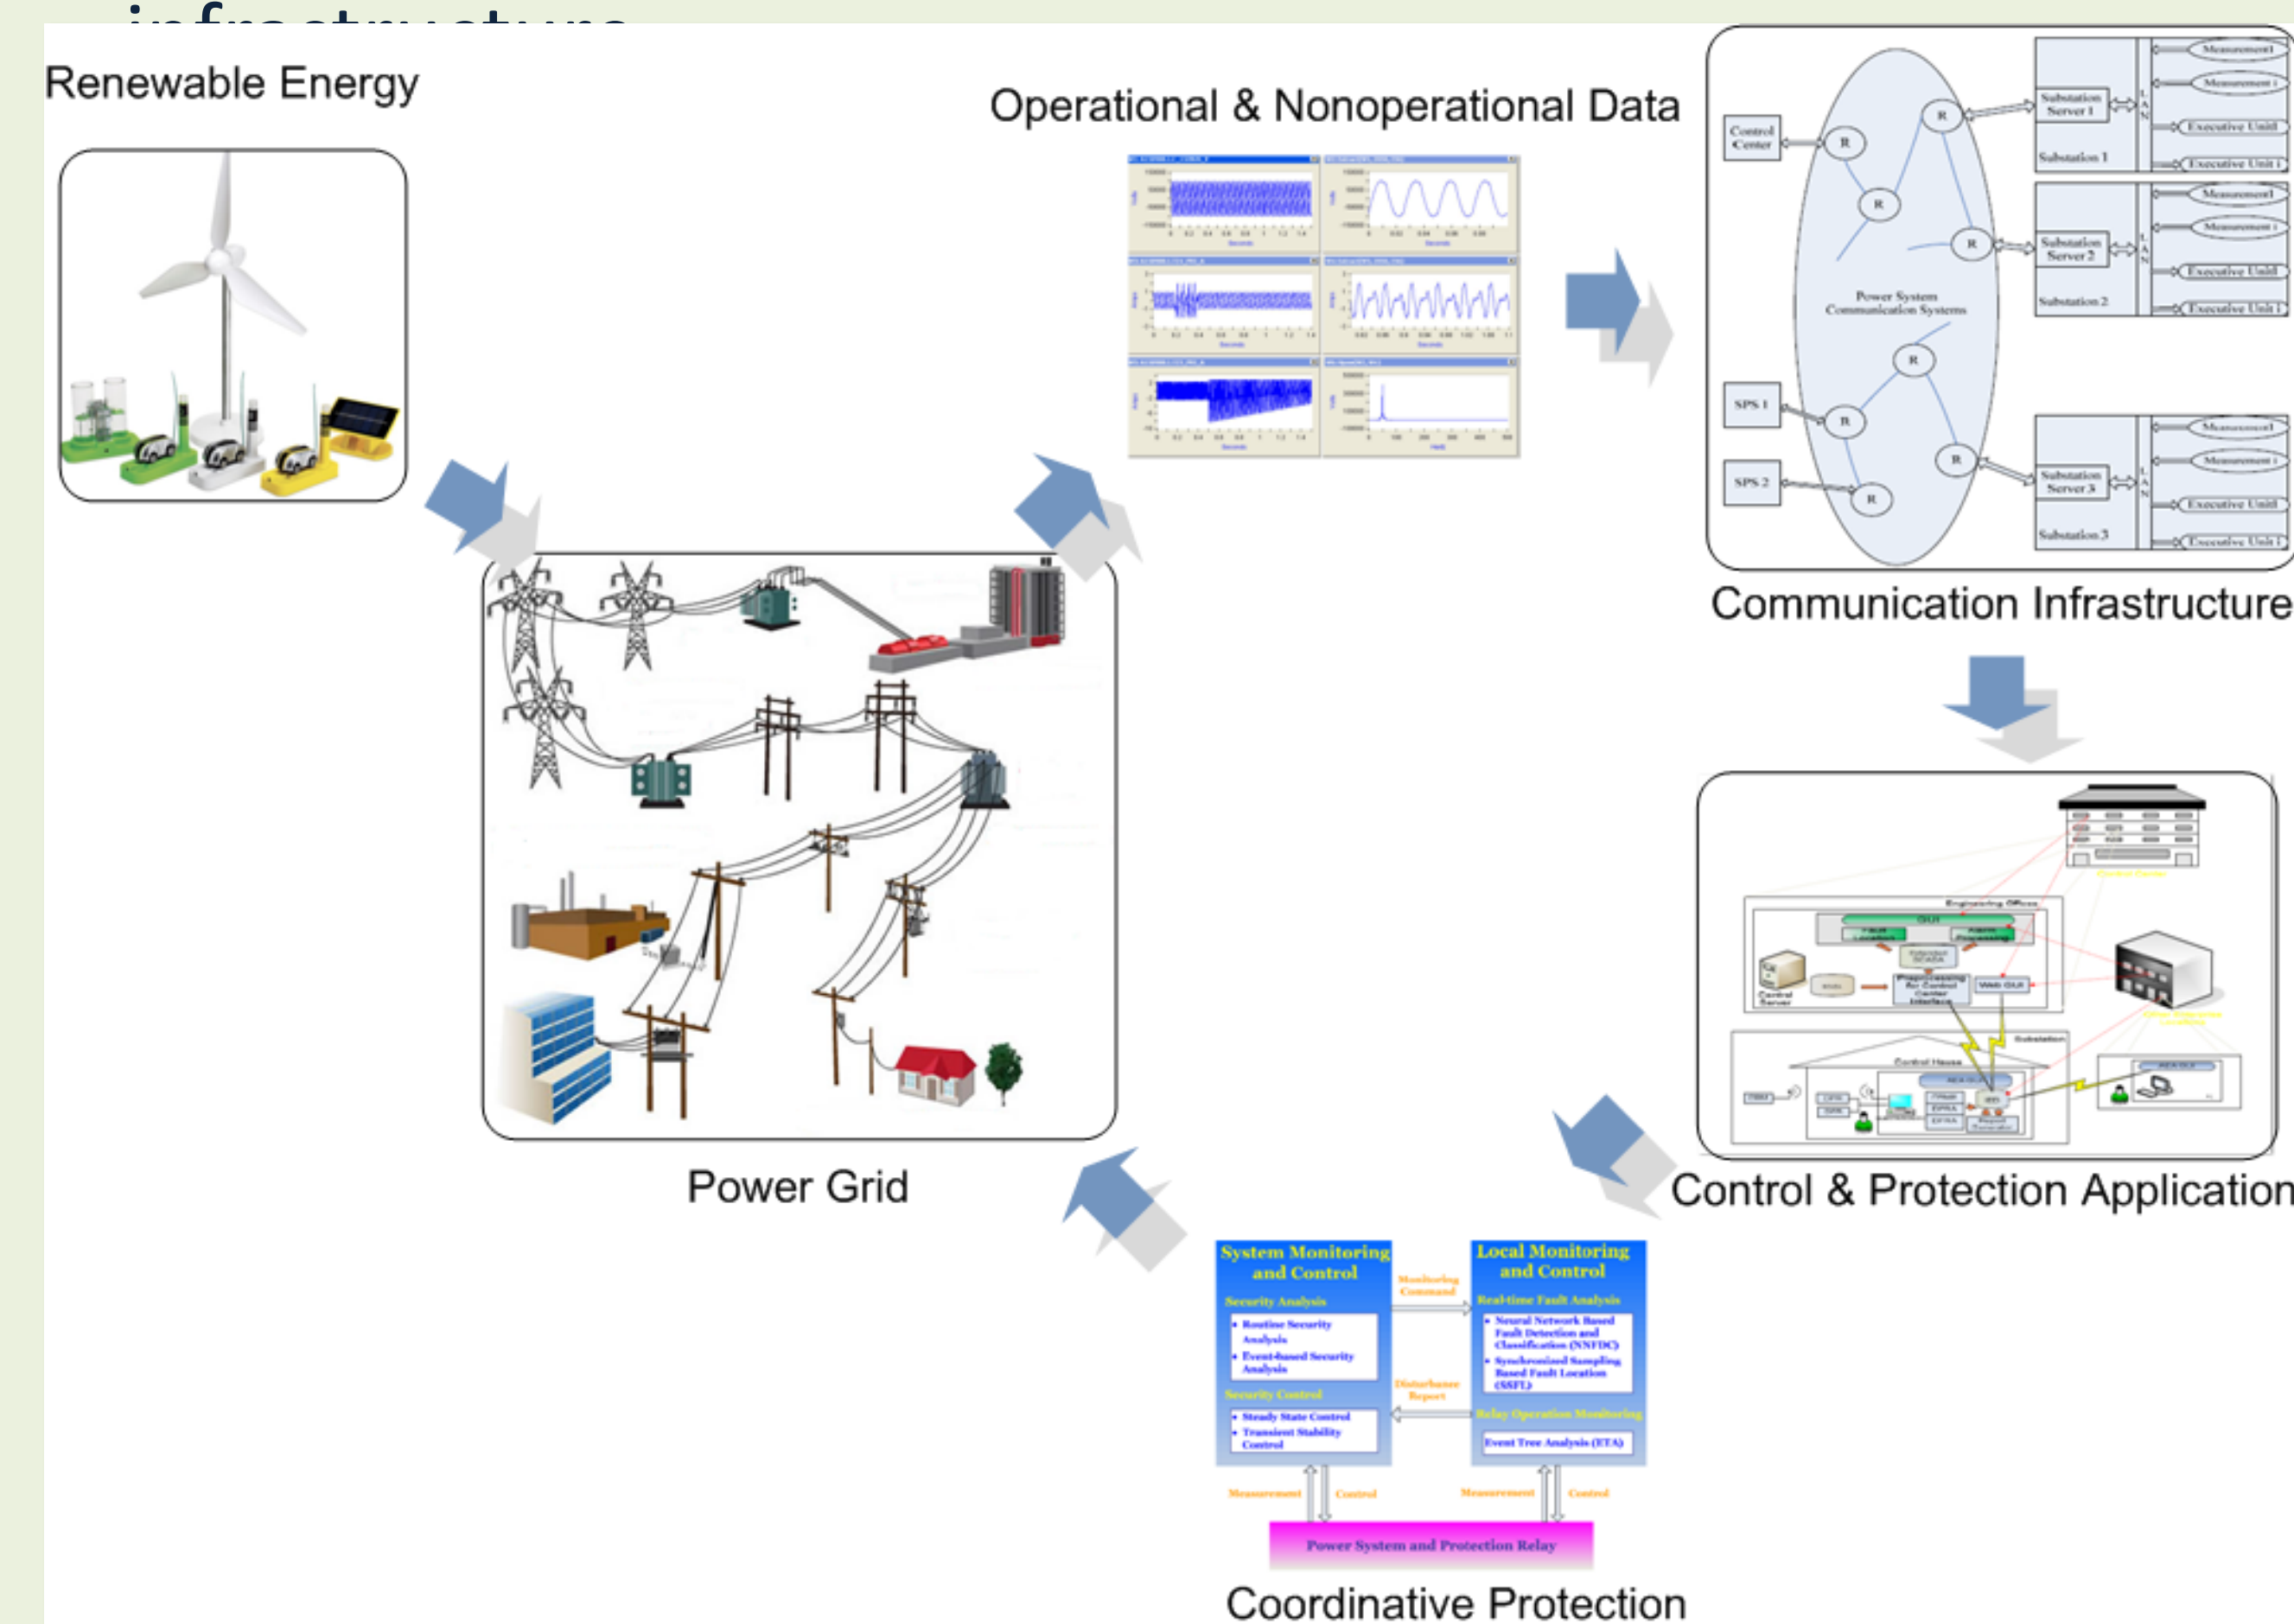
infrastructure

Renewable Energy

Operational & Nonoperational Data

Control Center

R

Power System Communication Systems

SPS 1

SPS 2

Substation Server 1

Substation 1

Substation Server 2

Substation 2

Substation Server 3

Substation 3

LAN

Measurement1

Measurement i

Executive Unit1

Executive Unit i

Communication Infrastructure

Power Grid

Control & Protection Application

System Monitoring and Control

Security Analysis

• Routine Security Analysis
• Event-based Security Analysis

Security Control

• Steady State Control
• Transient Stability Control

Monitoring Command

Disturbance Report

Local Monitoring and Control

Real-time Fault Analysis

• Neural Network Based Fault Detection and Classification (NNFDC)
• Synchronized Sampling Based Fault Location (SSFL)

Relay Operation Monitoring

Event Tree Analysis (ETA)

Measurement

Control

Measurement

Control

Power System and Protection Relay

Coordinative Protection